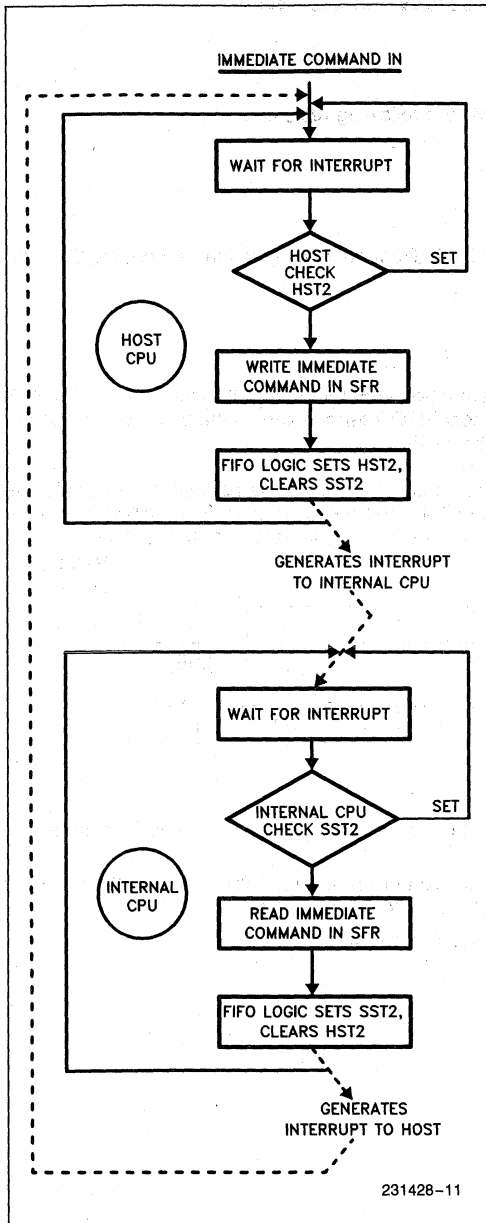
IMMEDIATE COMMAND IN

WAIT FOR INTERRUPT

HOST CHECK HST2

SET

HOST CPU

WRITE IMMEDIATE COMMAND IN SFR

FIFO LOGIC SETS HST2, CLEARS SST2

GENERATES INTERRUPT TO INTERNAL CPU

WAIT FOR INTERRUPT

INTERNAL CPU CHECK SST2

SET

INTERNAL CPU

READ IMMEDIATE COMMAND IN SFR

FIFO LOGIC SETS SST2, CLEARS HST2

GENERATES INTERRUPT TO HOST

231428–11